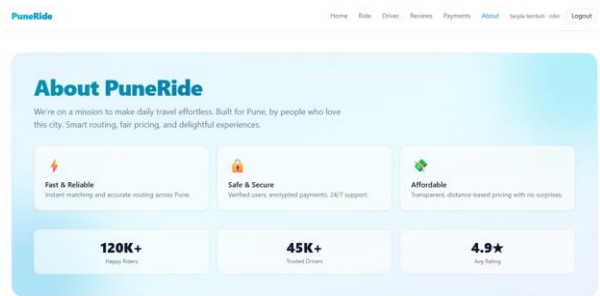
PuneRide

Home Ride Driver Reviews Payments About tanjla tamboli · rider Logout

About PuneRide

We're on a mission to make daily travel effortless. Built for Pune, by people who love this city. Smart routing, fair pricing, and delightful experiences.

Fast & Reliable
Instant matching and accurate routing across Pune.

Safe & Secure
Verified users, encrypted payments, 24/7 support.

Affordable
Transparent, distance-based pricing with no surprises.

120K+
Happy Riders

45K+
Trusted Drivers

4.9★
Avg Rating